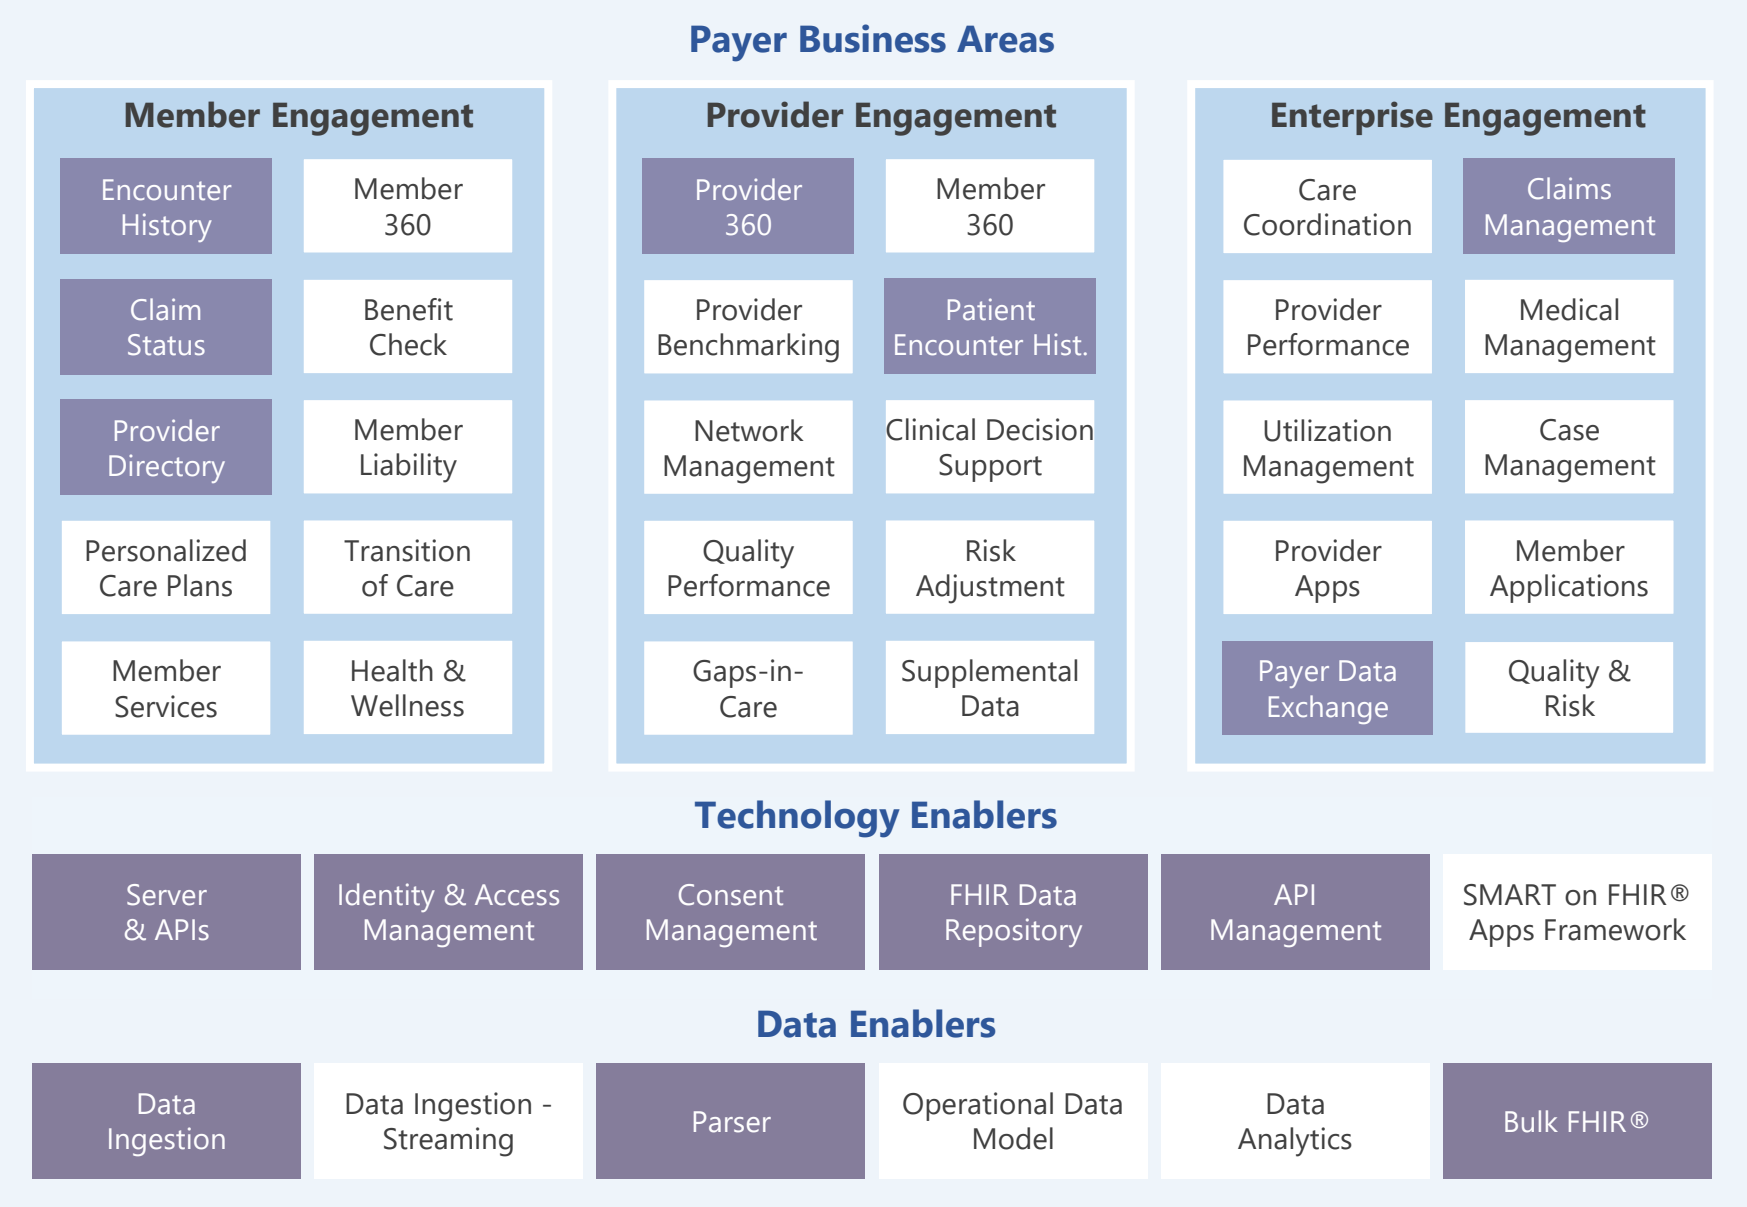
Payer Business Areas

Member Engagement

Encounter History

Member 360

Claim Status

Benefit Check

Provider Directory

Member Liability

Personalized Care Plans

Transition of Care

Member Services

Health & Wellness

Provider Engagement

Provider 360

Member 360

Provider Benchmarking

Patient Encounter Hist.

Network Management

Clinical Decision Support

Quality Performance

Risk Adjustment

Gaps-in-Care

Supplemental Data

Enterprise Engagement

Care Coordination

Claims Management

Provider Performance

Medical Management

Utilization Management

Case Management

Provider Apps

Member Applications

Payer Data Exchange

Quality & Risk

Technology Enablers

Server & APIs

Identity & Access Management

Consent Management

FHIR Data Repository

API Management

SMART on FHIR® Apps Framework

Data Enablers

Data Ingestion

Data Ingestion - Streaming

Parser

Operational Data Model

Data Analytics

Bulk FHIR®